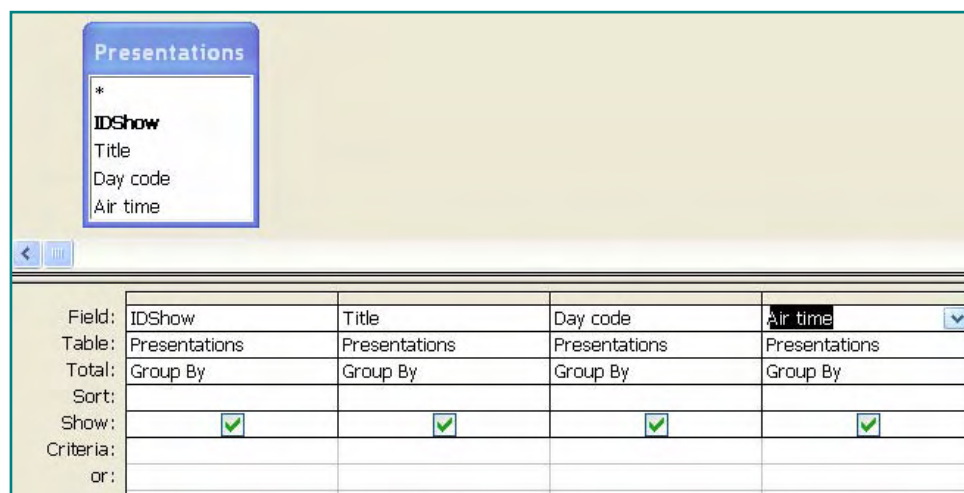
Presentations
*
IDShow
Title
Day code
Air time

| Field: | IDShow | Title | Day code | Air time |
|---|---|---|---|---|
| Table: | Presentations | Presentations | Presentations | Presentations |
| Total: | Group By | Group By | Group By | Group By |
| Sort: | | | | |
| Show: | ☑ | ☑ | ☑ | ☑ |
| Criteria: | | | | |
| or: | | | | |